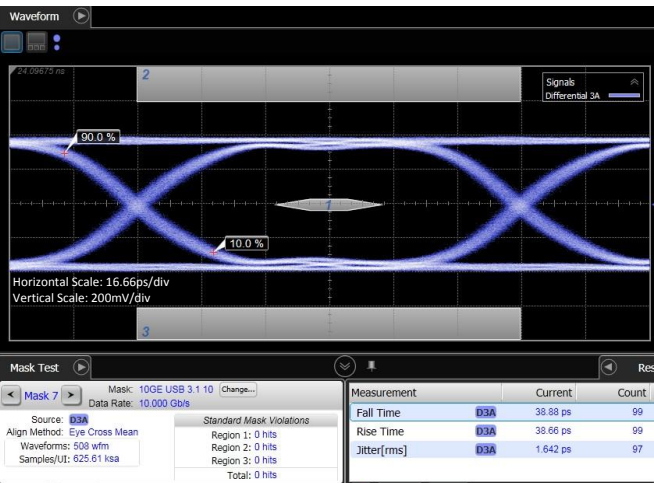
Waveform

24.09675 ns

2

Signals
Differential 3A

90.0 %

1

10.0 %

Horizontal Scale: 16.66ps/div
Vertical Scale: 200mV/div

3

Mask Test

Res

Mask 7

Mask: 10GE USB 3.1 10 Change...
Data Rate: 10.000 Gb/s

Source: D3A
Align Method: Eye Cross Mean
Waveforms: 508 wfm
Samples/UI: 625.61 ksa

Standard Mask Violations
Region 1: 0 hits
Region 2: 0 hits
Region 3: 0 hits
Total: 0 hits

| Measurement | | Current | Count |
|---|---|---|---|
| Fall Time | D3A | 38.88 ps | 99 |
| Rise Time | D3A | 38.66 ps | 99 |
| Jitter[rms] | D3A | 1.642 ps | 97 |